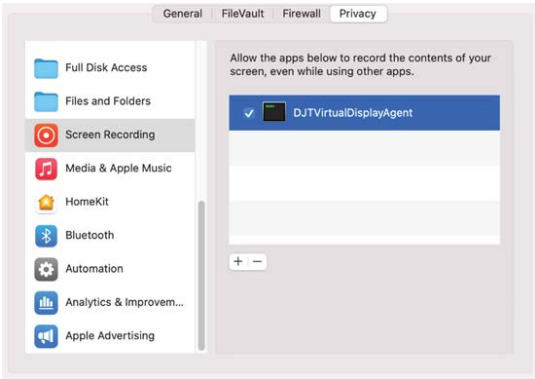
General FileVault Firewall Privacy

Full Disk Access
Files and Folders
Screen Recording
Media & Apple Music
HomeKit
Bluetooth
Automation
Analytics & Improvem...
Apple Advertising

Allow the apps below to record the contents of your screen, even while using other apps.

DJTVirtualDisplayAgent

+ −